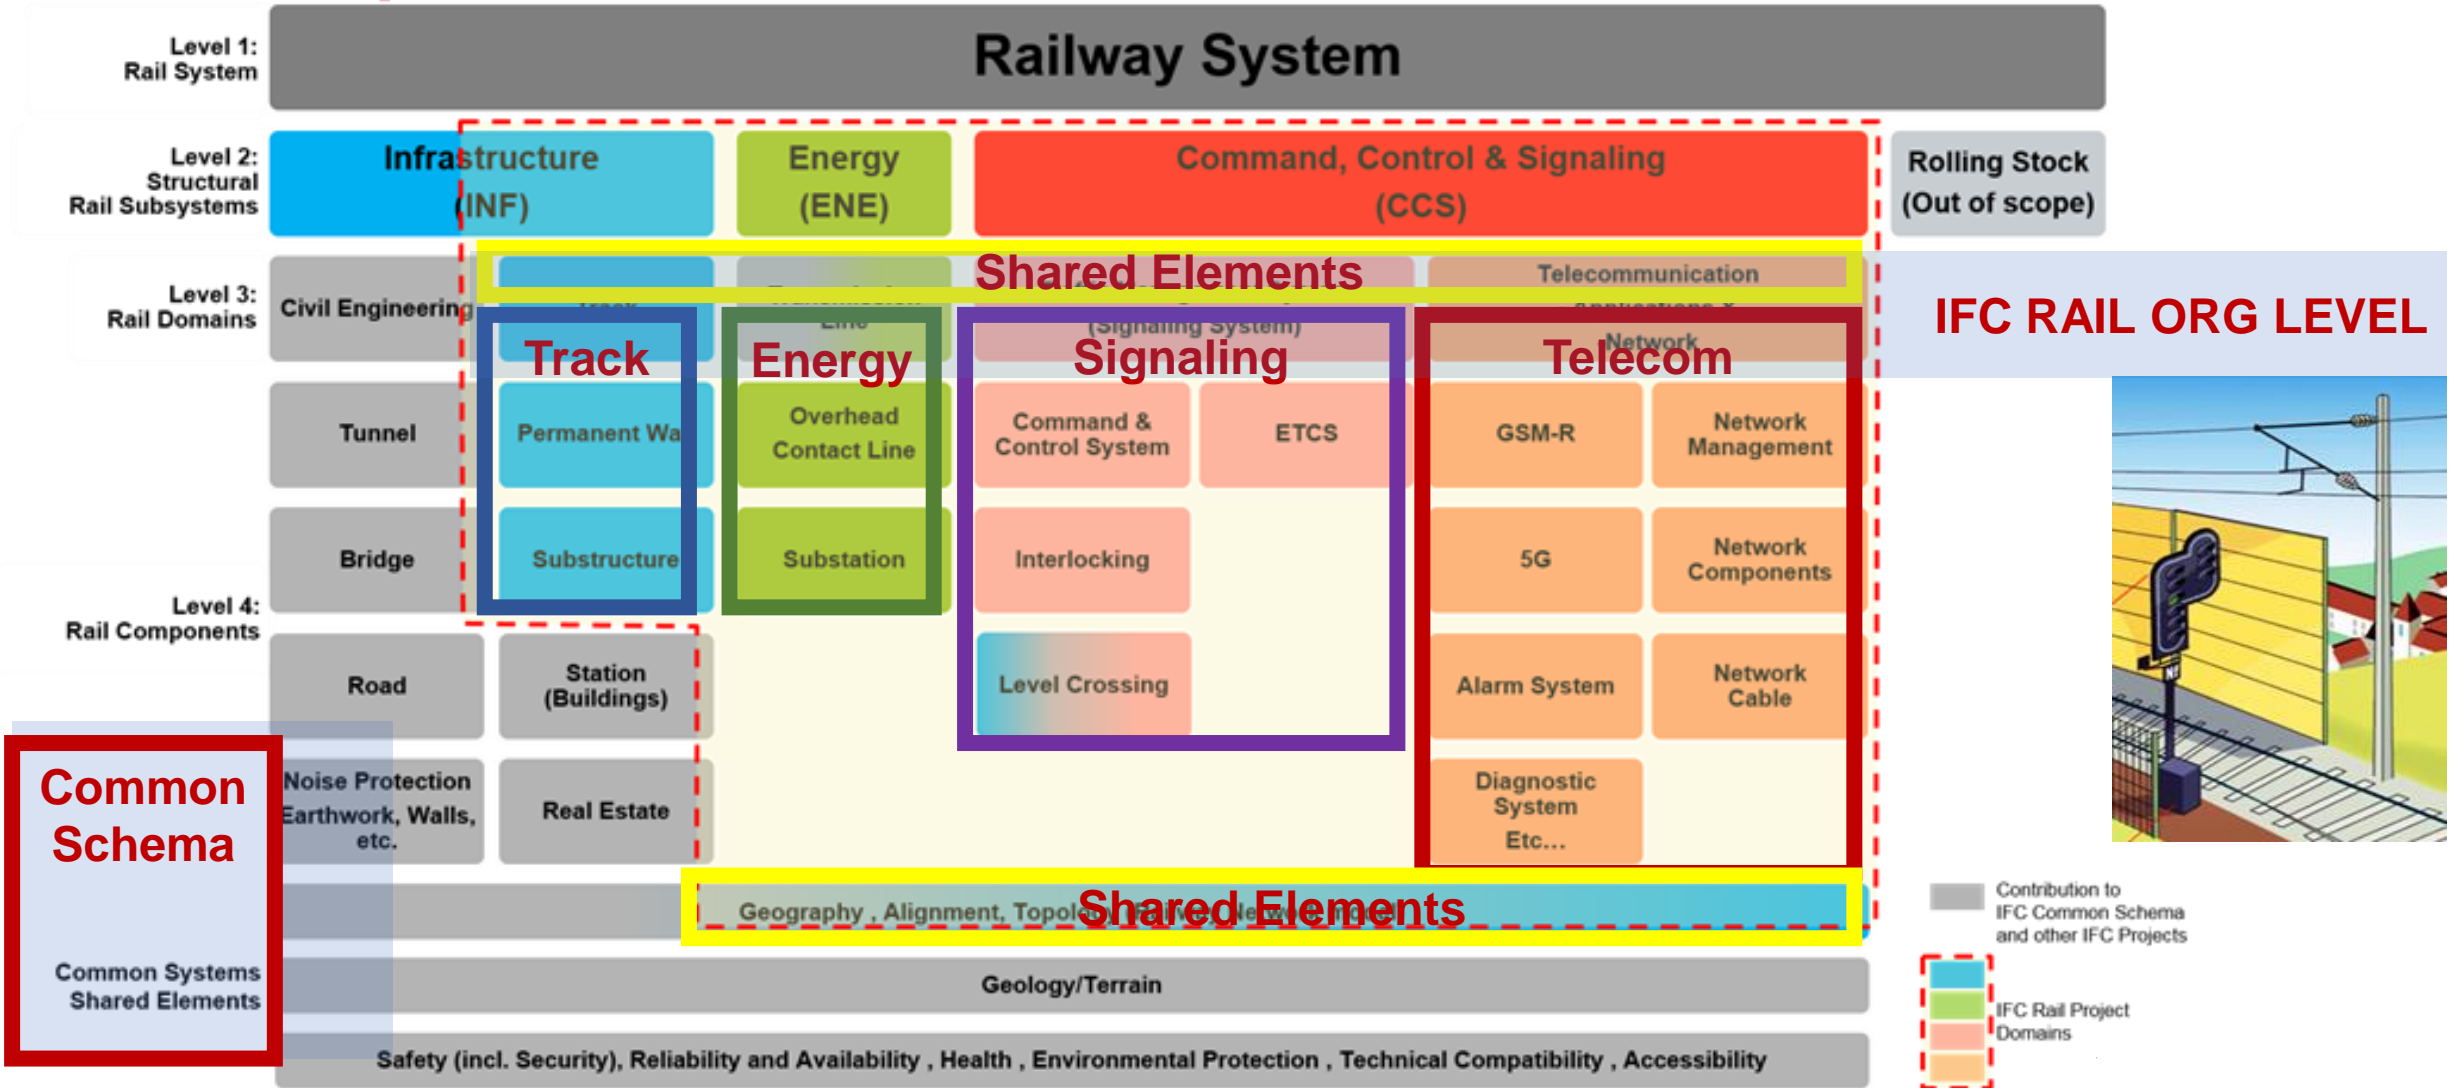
Level 1:
Rail System

Railway System

Level 2:
Structural
Rail Subsystems

Infrastructure
(INF)

Energy
(ENE)

Command, Control & Signaling
(CCS)

Rolling Stock
(Out of scope)

Level 3:
Rail Domains

Civil Engineering

Shared Elements

Telecommunication

(Signaling System)

Network

IFC RAIL ORG LEVEL

Track

Energy

Signaling

Telecom

Tunnel

Permanent Wa

Overhead
Contact Line

Command &
Control System

ETCS

GSM-R

Network
Management

Bridge

Substructure

Substation

Interlocking

5G

Network
Components

Level 4:
Rail Components

Road

Station
(Buildings)

Level Crossing

Alarm System

Network
Cable

Common
Schema

Noise Protection
Earthwork, Walls,
etc.

Real Estate

Diagnostic
System
Etc...

Geography , Alignment, Topol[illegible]

Shared Elements

Contribution to
IFC Common Schema
and other IFC Projects

Common Systems
Shared Elements

Geology/Terrain

IFC Rail Project
Domains

Safety (incl. Security), Reliability and Availability , Health , Environmental Protection , Technical Compatibility , Accessibility